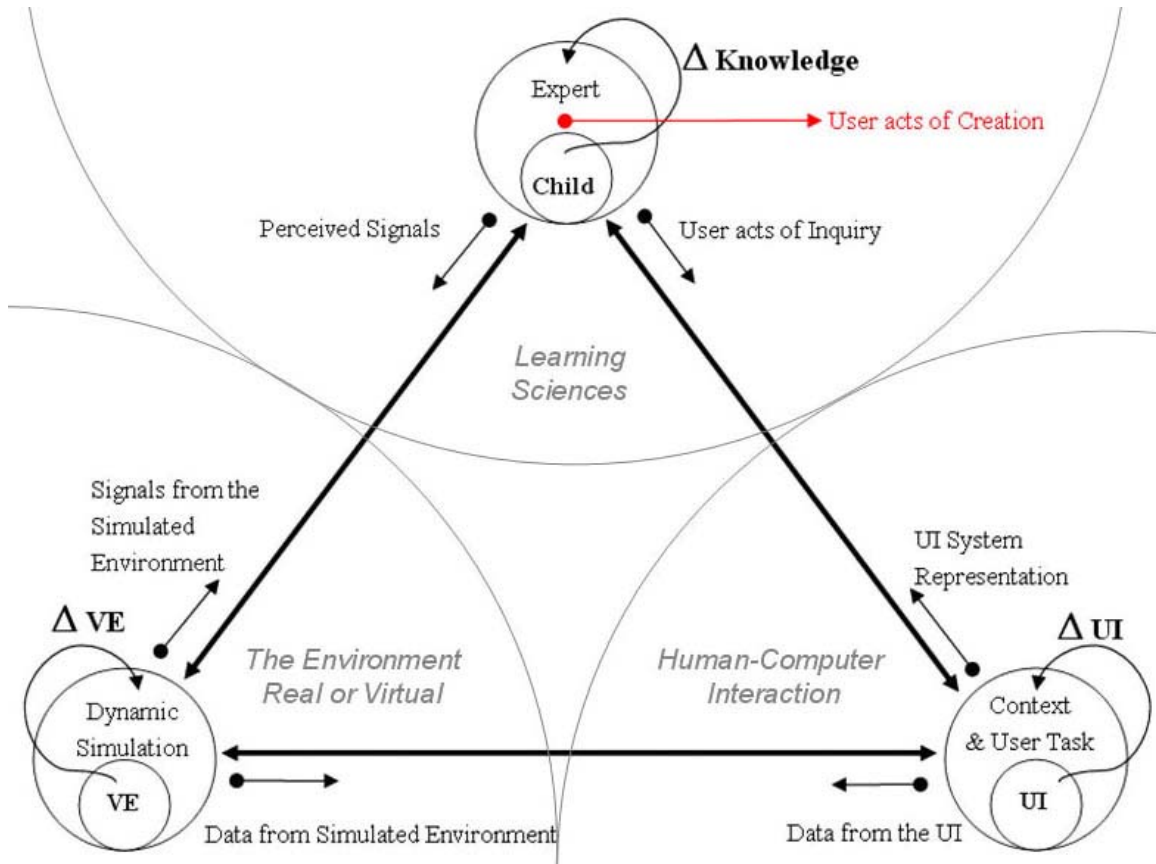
$\Delta$ Knowledge

Expert

User acts of Creation

Child

Perceived Signals

User acts of Inquiry

Learning Sciences

Signals from the Simulated Environment

UI System Representation

$\Delta$ VE

$\Delta$ UI

The Environment Real or Virtual

Human-Computer Interaction

Dynamic Simulation

VE

Context & User Task

UI

Data from Simulated Environment

Data from the UI